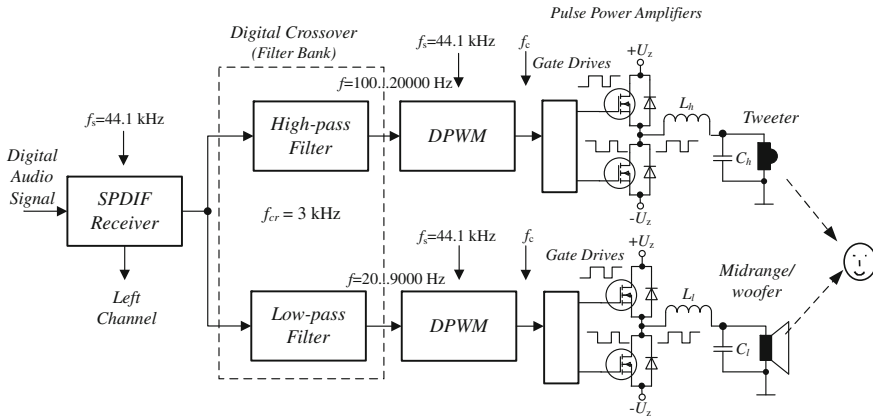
Pulse Power Amplifiers

Digital Crossover
(Filter Bank)

$f_s$=44.1 kHz

$f_s$=44.1 kHz

$f_c$

Gate Drives

$+U_z$

$f$=100...20000 Hz

Digital Audio Signal

SPDIF Receiver

High-pass Filter

DPWM

$L_h$

Tweeter

$C_h$

$-U_z$

$f_{cr}$ = 3 kHz

$f_s$=44.1 kHz

$f_c$

Gate Drives

$+U_z$

$f$=20...9000 Hz

Midrange/ woofer

Left Channel

Low-pass Filter

DPWM

$L_l$

$C_l$

$-U_z$